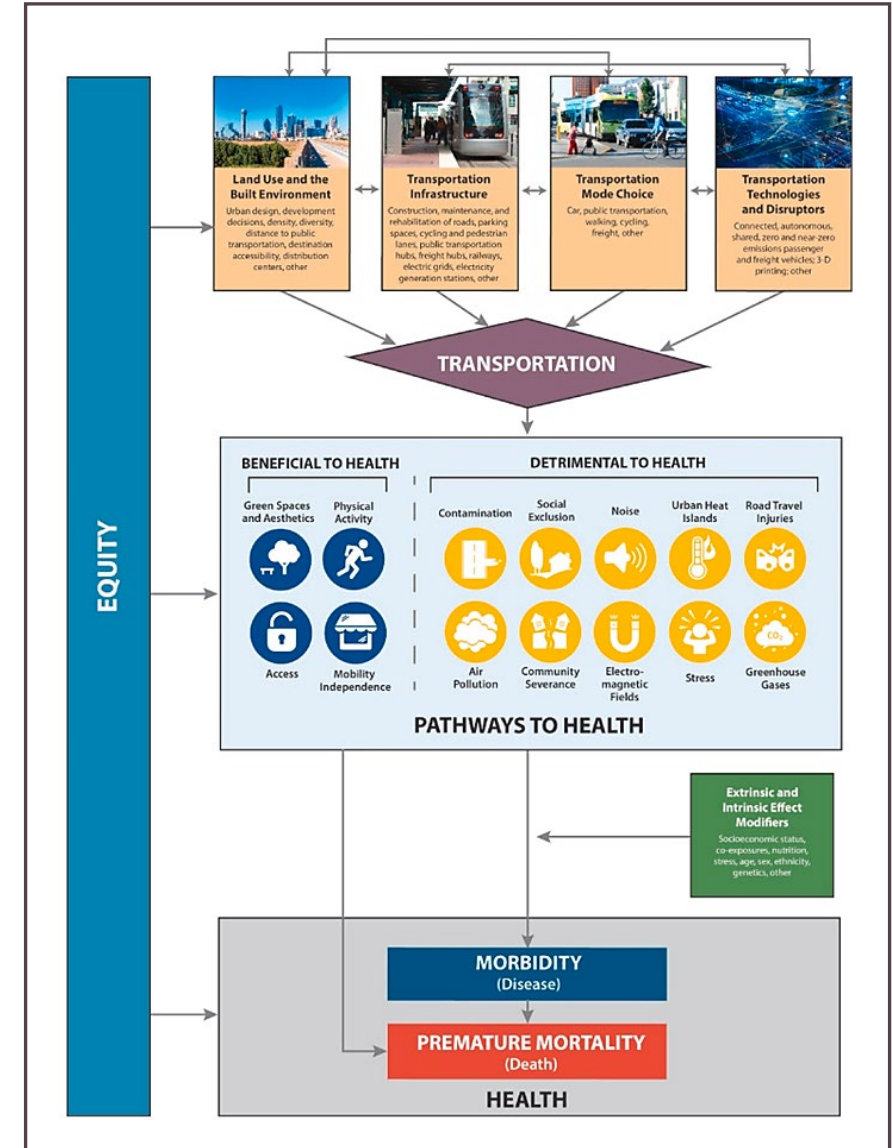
EQUITY

Land Use and the Built Environment
Urban design, development decisions, density, diversity, distance to public transportation, destination accessibility, distribution centers, other

Transportation Infrastructure
Construction, maintenance, and rehabilitation of roads, parking spaces, cycling and pedestrian lanes, public transportation hubs, freight hubs, railways, electric grids, electricity generation stations, other

Transportation Mode Choice
Car, public transportation, walking, cycling, freight, other

Transportation Technologies and Disruptors
Connected, autonomous, shared, zero and near-zero emissions passenger and freight vehicles; 3-D printing; other

TRANSPORTATION

BENEFICIAL TO HEALTH

Green Spaces and Aesthetics
Physical Activity
Access
Mobility Independence

DETRIMENTAL TO HEALTH

Contamination
Social Exclusion
Noise
Urban Heat Islands
Road Travel Injuries
Air Pollution
Community Severance
Electro-magnetic Fields
Stress
$CO_2$
Greenhouse Gases

PATHWAYS TO HEALTH

Extrinsic and Intrinsic Effect Modifiers
Socioeconomic status, co-exposures, nutrition, stress, age, sex, ethnicity, genetics, other

MORBIDITY
(Disease)

PREMATURE MORTALITY
(Death)

HEALTH